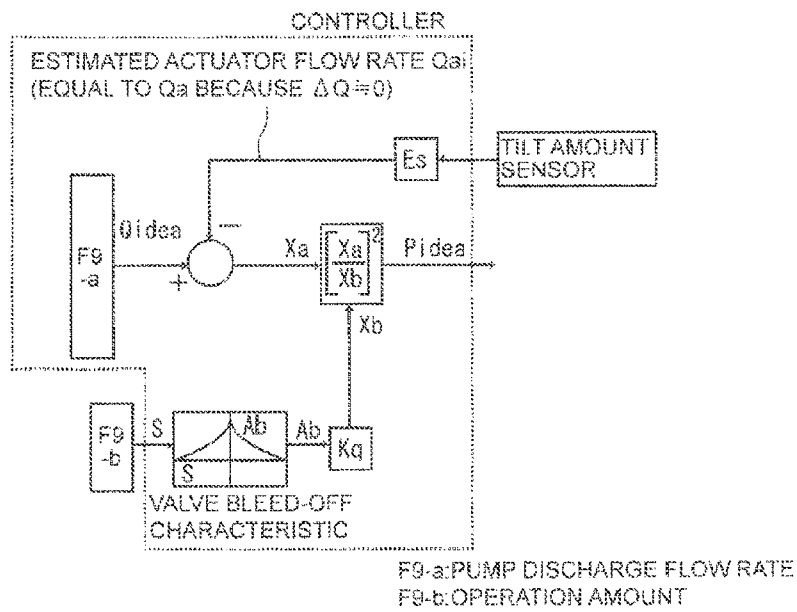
CONTROLLER

ESTIMATED ACTUATOR FLOW RATE Qai
(EQUAL TO Qa BECAUSE $\Delta Q \fallingdotseq 0$)

Es

TILT AMOUNT SENSOR

F9 -a

Qidea

−

+

Xa

$\left[\frac{Xa}{Xb}\right]^2$

Pidea

Xb

F9 -b

S

Ab

S

Ab

Kq

VALVE BLEED-OFF CHARACTERISTIC

F9-a:PUMP DISCHARGE FLOW RATE
F9-b:OPERATION AMOUNT